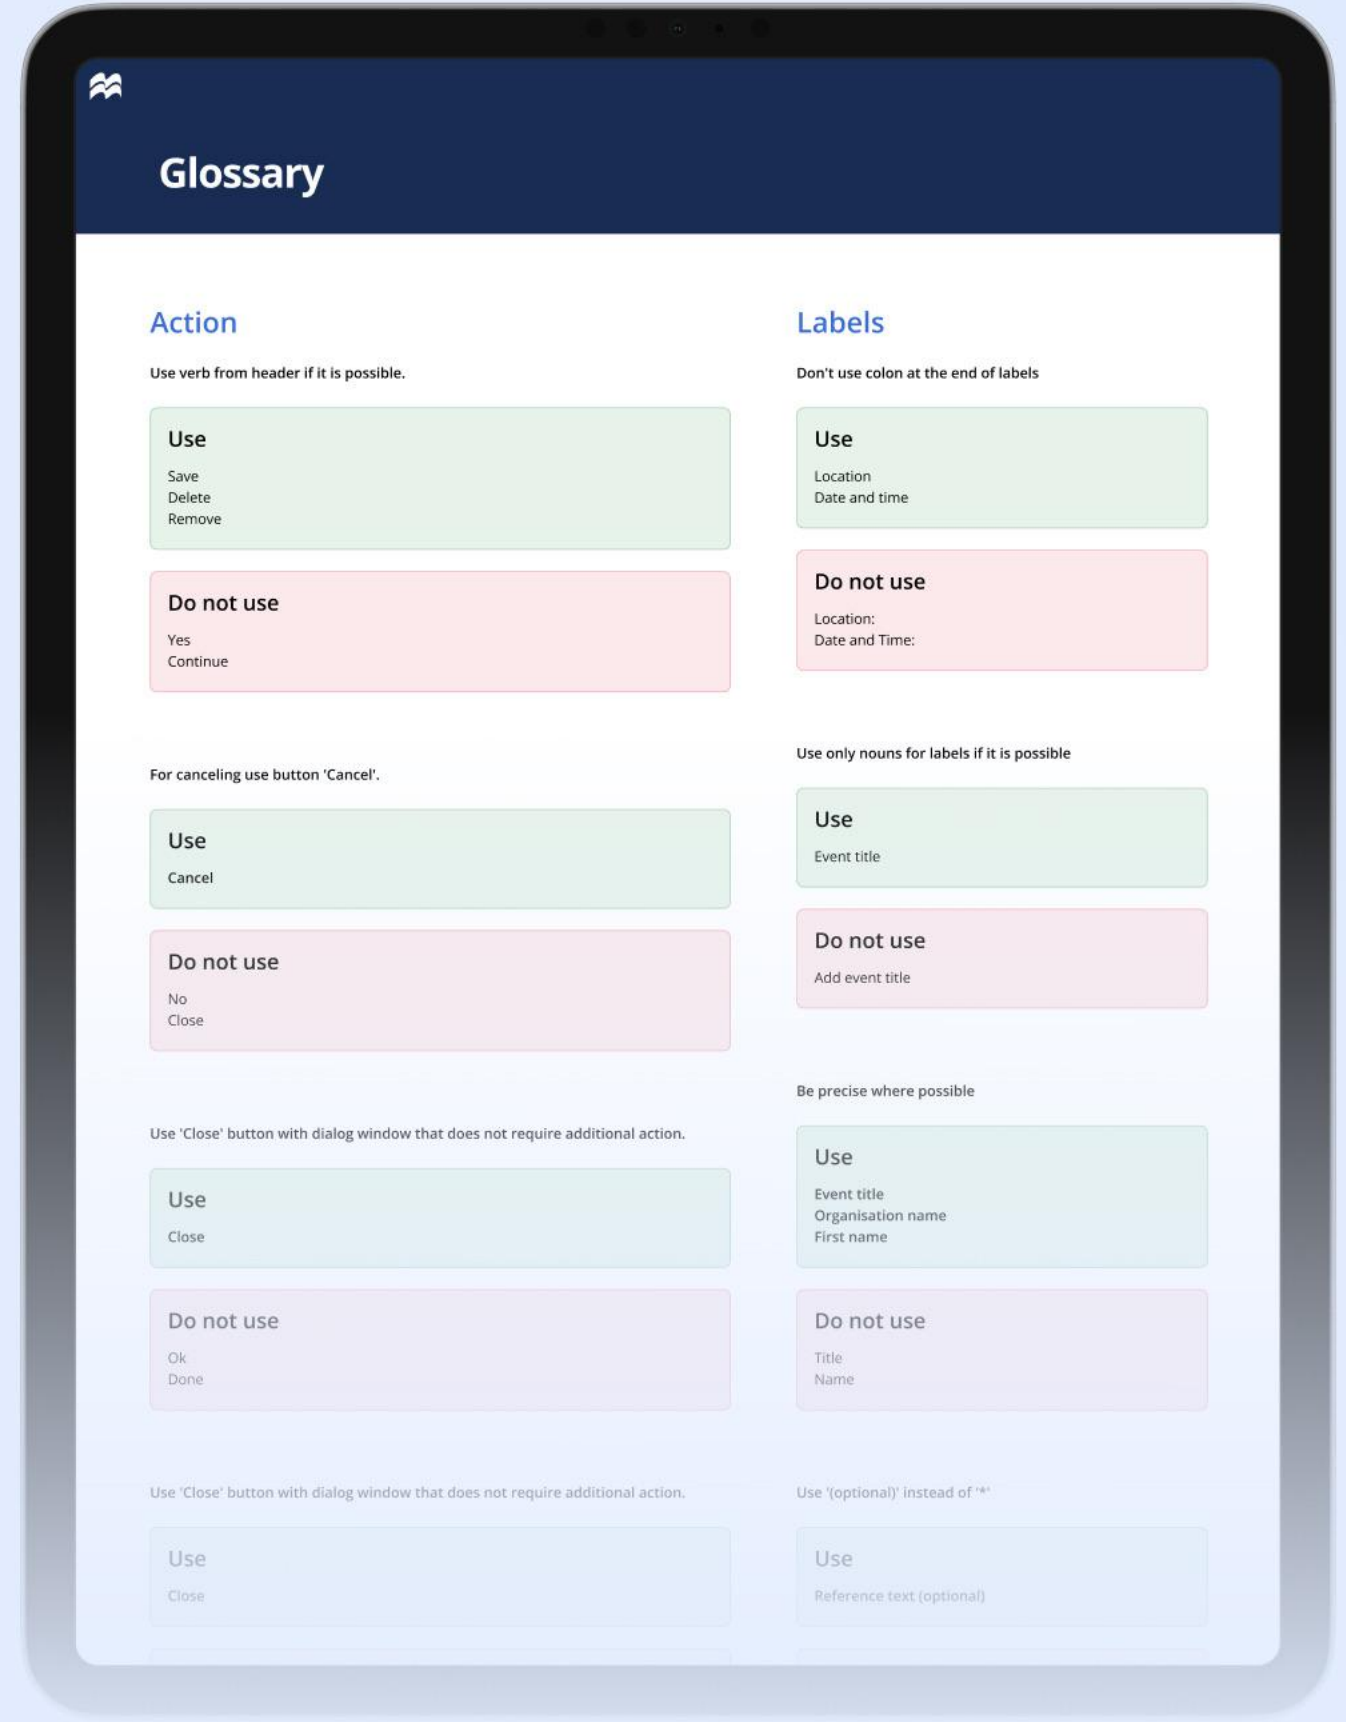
Glossary

Action

Use verb from header if it is possible.

Use
Save
Delete
Remove

Do not use
Yes
Continue

For canceling use button 'Cancel'.

Use
Cancel

Do not use
No
Close

Use 'Close' button with dialog window that does not require additional action.

Use
Close

Do not use
Ok
Done

Use 'Close' button with dialog window that does not require additional action.

Use
Close

Labels

Don't use colon at the end of labels

Use
Location
Date and time

Do not use
Location:
Date and Time:

Use only nouns for labels if it is possible

Use
Event title

Do not use
Add event title

Be precise where possible

Use
Event title
Organisation name
First name

Do not use
Title
Name

Use '(optional)' instead of '*'

Use
Reference text (optional)